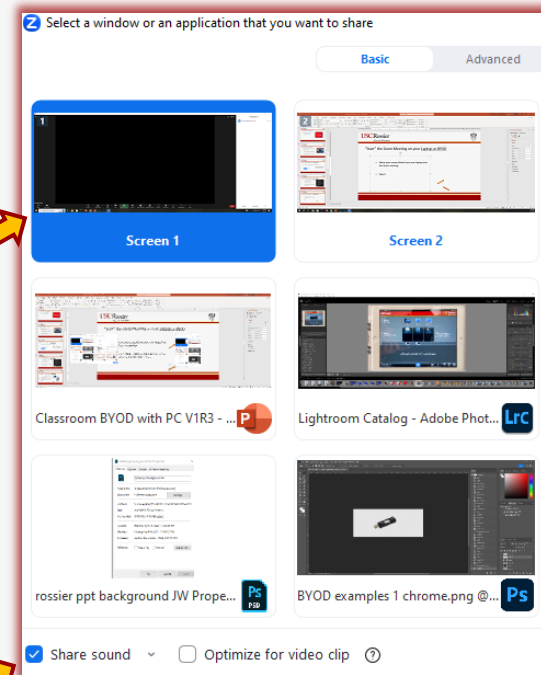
Select a window or an application that you want to share

Basic

Advanced

1

Screen 1

2

USC Rossier

"Zoom" the Zoom Meeting on your Laptop or BYOD

Screen 2

USC Rossier

Classroom BYOD with PC V1R3 - ...

P

Lightroom Catalog - Adobe Phot...

LrC

rossier ppt background JW Prope...

Ps PSD

BYOD examples 1 chrome.png @...

Ps

Share sound

Optimize for video clip

?